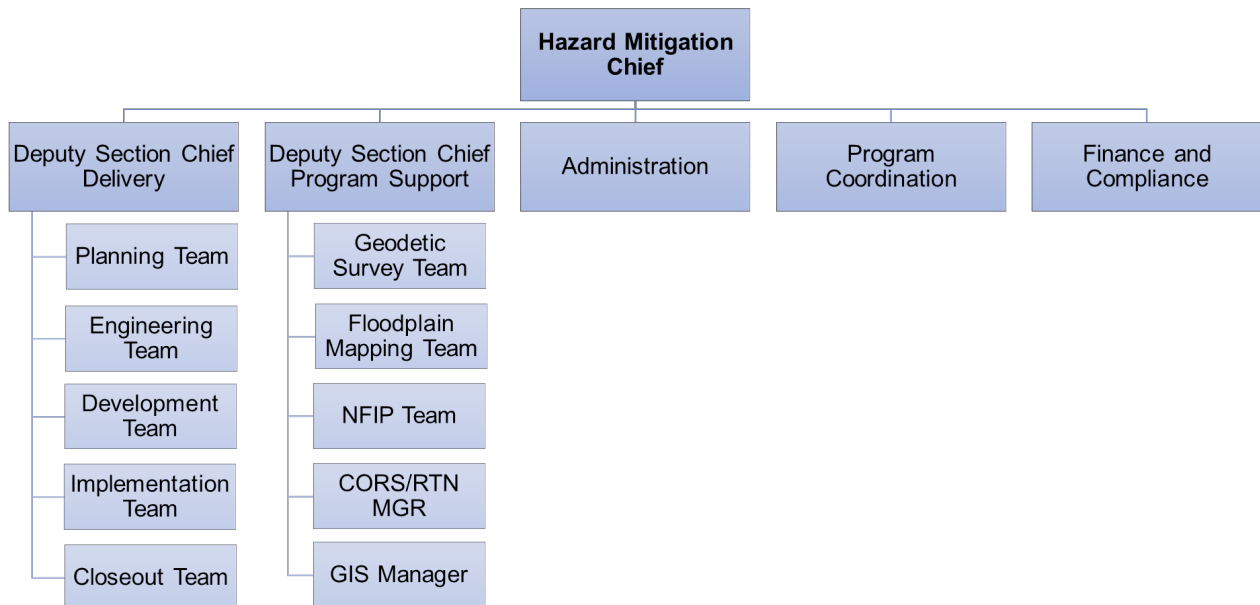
Hazard Mitigation Chief

Deputy Section Chief Delivery

Planning Team

Engineering Team

Development Team

Implementation Team

Closeout Team

Deputy Section Chief Program Support

Geodetic Survey Team

Floodplain Mapping Team

NFIP Team

CORS/RTN MGR

GIS Manager

Administration

Program Coordination

Finance and Compliance